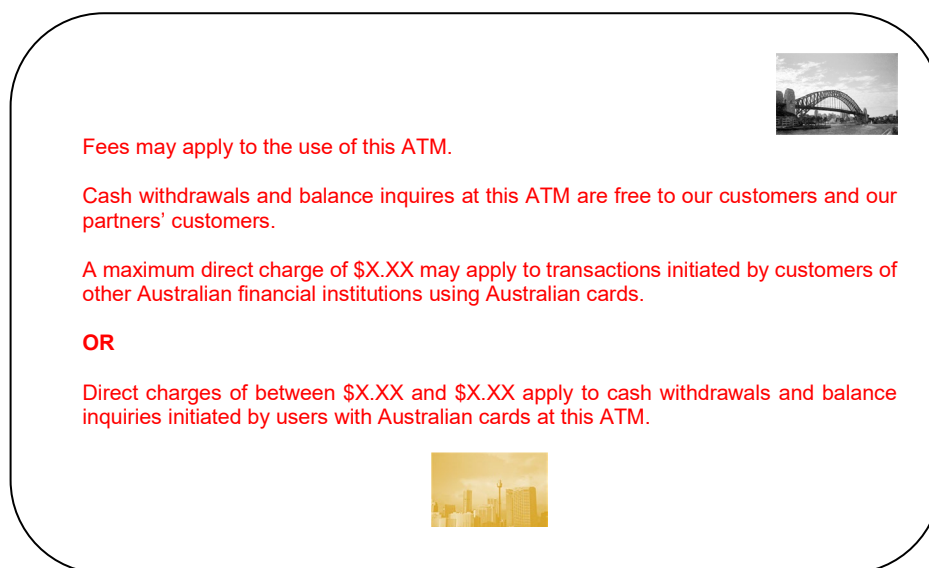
Fees may apply to the use of this ATM.

Cash withdrawals and balance inquires at this ATM are free to our customers and our partners' customers.

A maximum direct charge of $X.XX may apply to transactions initiated by customers of other Australian financial institutions using Australian cards.

OR

Direct charges of between $X.XX and $X.XX apply to cash withdrawals and balance inquiries initiated by users with Australian cards at this ATM.